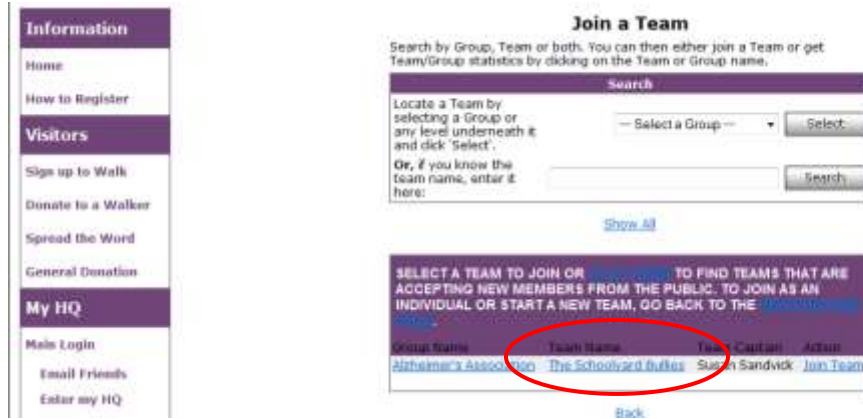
Information

Home

How to Register

Visitors

Sign up to Walk

Donate to a Walker

Spread the Word

General Donation

My HQ

Main Login

Email Friends

Enter my HQ

Join a Team

Search by Group, Team or both. You can then either join a Team or get Team/Group statistics by clicking on the Team or Group name.

| Search | | |
|---|---|---|
| Locate a Team by selecting a Group or any level underneath it and click 'Select'. | -- Select a Group -- | Select |
| Or, if you know the team name, enter it here: | | Search |

Show All

SELECT A TEAM TO JOIN OR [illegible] TO FIND TEAMS THAT ARE ACCEPTING NEW MEMBERS FROM THE PUBLIC. TO JOIN AS AN INDIVIDUAL OR START A NEW TEAM, GO BACK TO THE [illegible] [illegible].

| Group Name | Team Name | Team Captain | Action |
|---|---|---|---|
| Alzheimer's Association | The Schoolyard Bullies | Sus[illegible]n Sandvick | Join Team |

Back